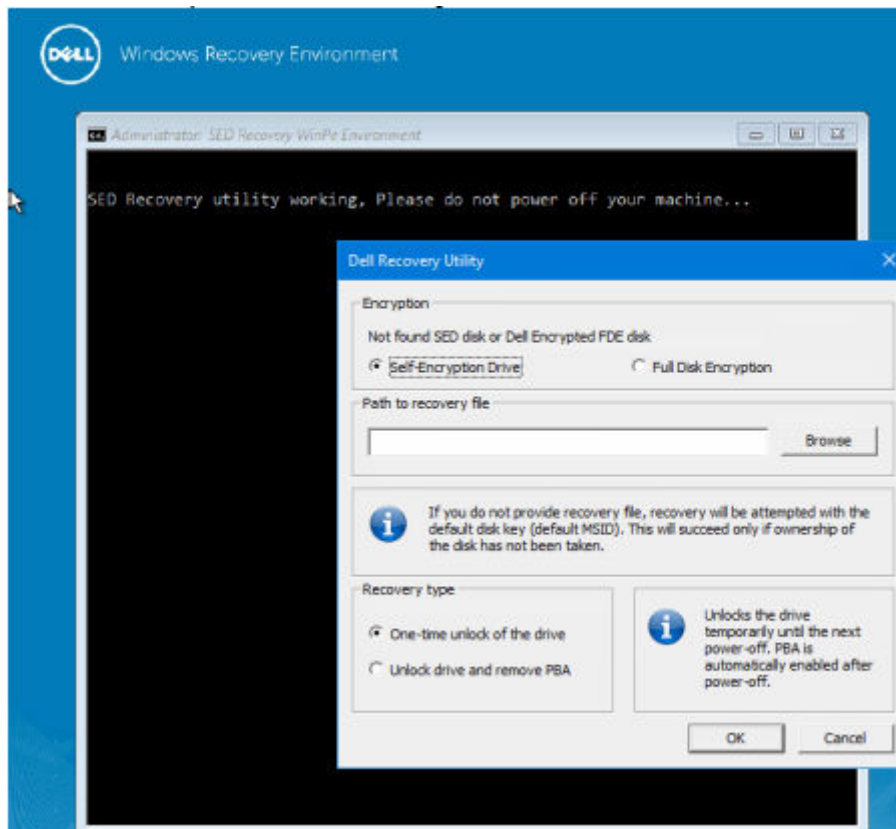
DELL Windows Recovery Environment

Administrator: SED Recovery WinPe Environment

SED Recovery utility working, Please do not power off your machine...

Dell Recovery Utility

Encryption

Not found SED disk or Dell Encrypted FDE disk

Self-Encryption Drive

Full Disk Encryption

Path to recovery file

Browse

If you do not provide recovery file, recovery will be attempted with the default disk key (default MSID). This will succeed only if ownership of the disk has not been taken.

Recovery type

One-time unlock of the drive

Unlock drive and remove PBA

Unlocks the drive temporarily until the next power-off. PBA is automatically enabled after power-off.

OK

Cancel